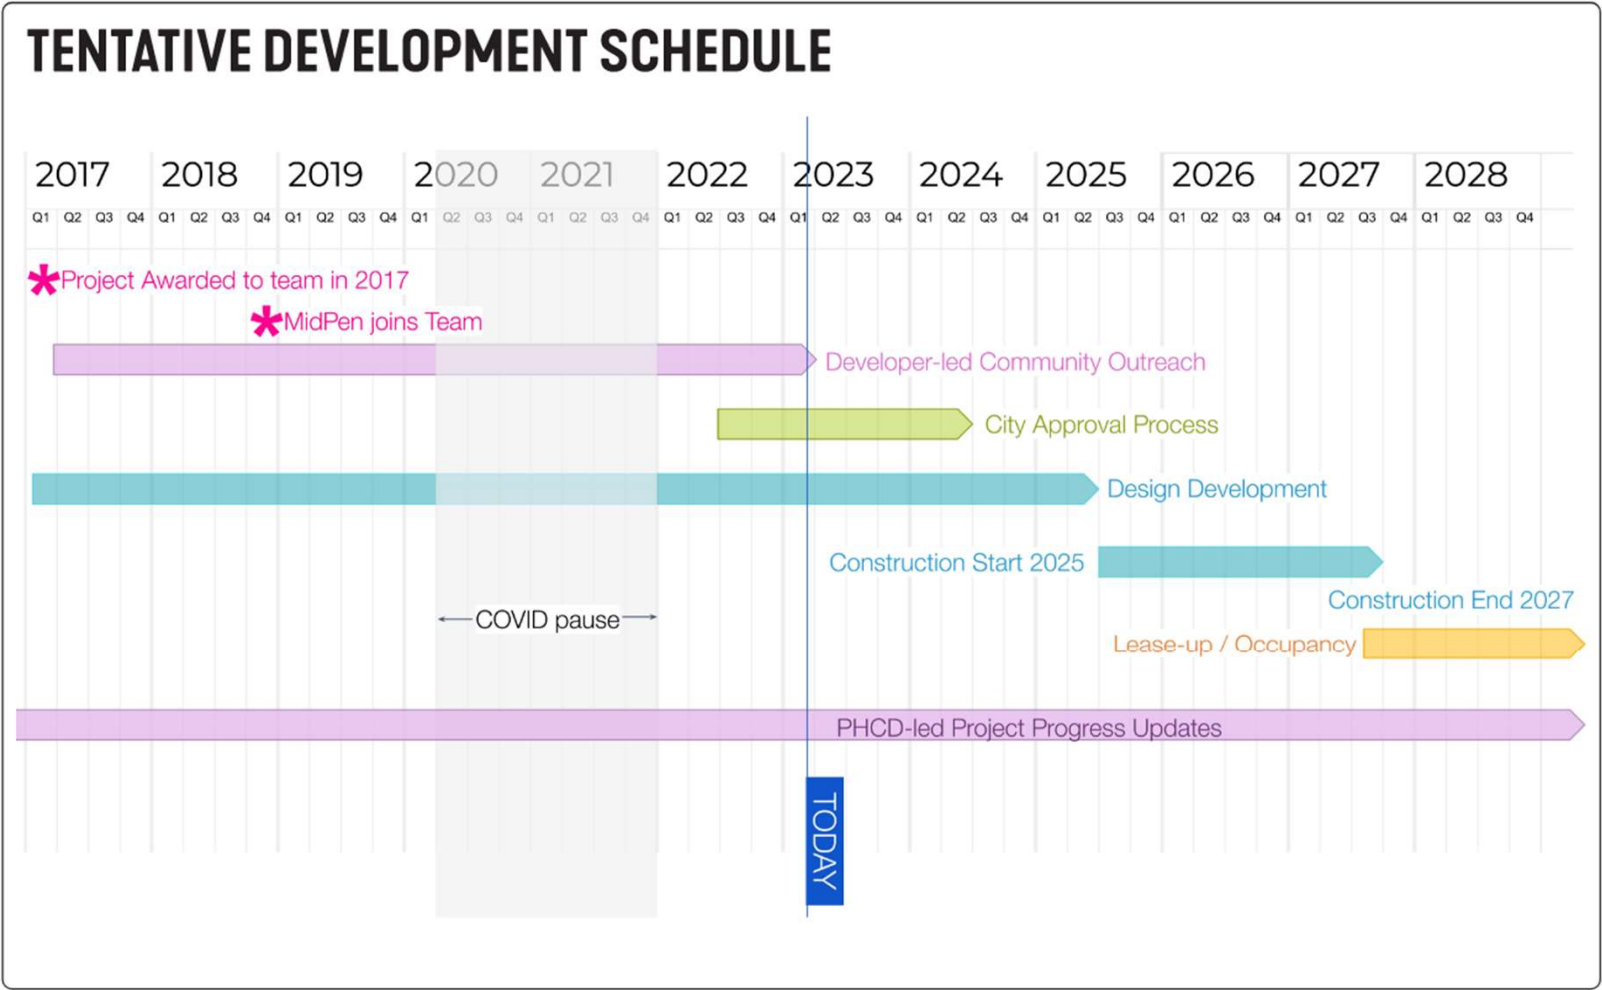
TENTATIVE DEVELOPMENT SCHEDULE

| 2017 | | | | 2018 | | | | 2019 | | | | 2020 | | | | 2021 | | | | 2022 | | | | 2023 | | | | 2024 | | | | 2025 | | | | 2026 | | | | 2027 | | | | 2028 | | | |
|---|---|---|---|---|---|---|---|---|---|---|---|---|---|---|---|---|---|---|---|---|---|---|---|---|---|---|---|---|---|---|---|---|---|---|---|---|---|---|---|---|---|---|---|---|---|---|---|
| Q1 | Q2 | Q3 | Q4 | Q1 | Q2 | Q3 | Q4 | Q1 | Q2 | Q3 | Q4 | Q1 | Q2 | Q3 | Q4 | Q1 | Q2 | Q3 | Q4 | Q1 | Q2 | Q3 | Q4 | Q1 | Q2 | Q3 | Q4 | Q1 | Q2 | Q3 | Q4 | Q1 | Q2 | Q3 | Q4 | Q1 | Q2 | Q3 | Q4 | Q1 | Q2 | Q3 | Q4 | Q1 | Q2 | Q3 | Q4 |

*Project Awarded to team in 2017

*MidPen joins Team

Developer-led Community Outreach

City Approval Process

Design Development

Construction Start 2025

Construction End 2027

COVID pause

Lease-up / Occupancy

PHCD-led Project Progress Updates

TODAY